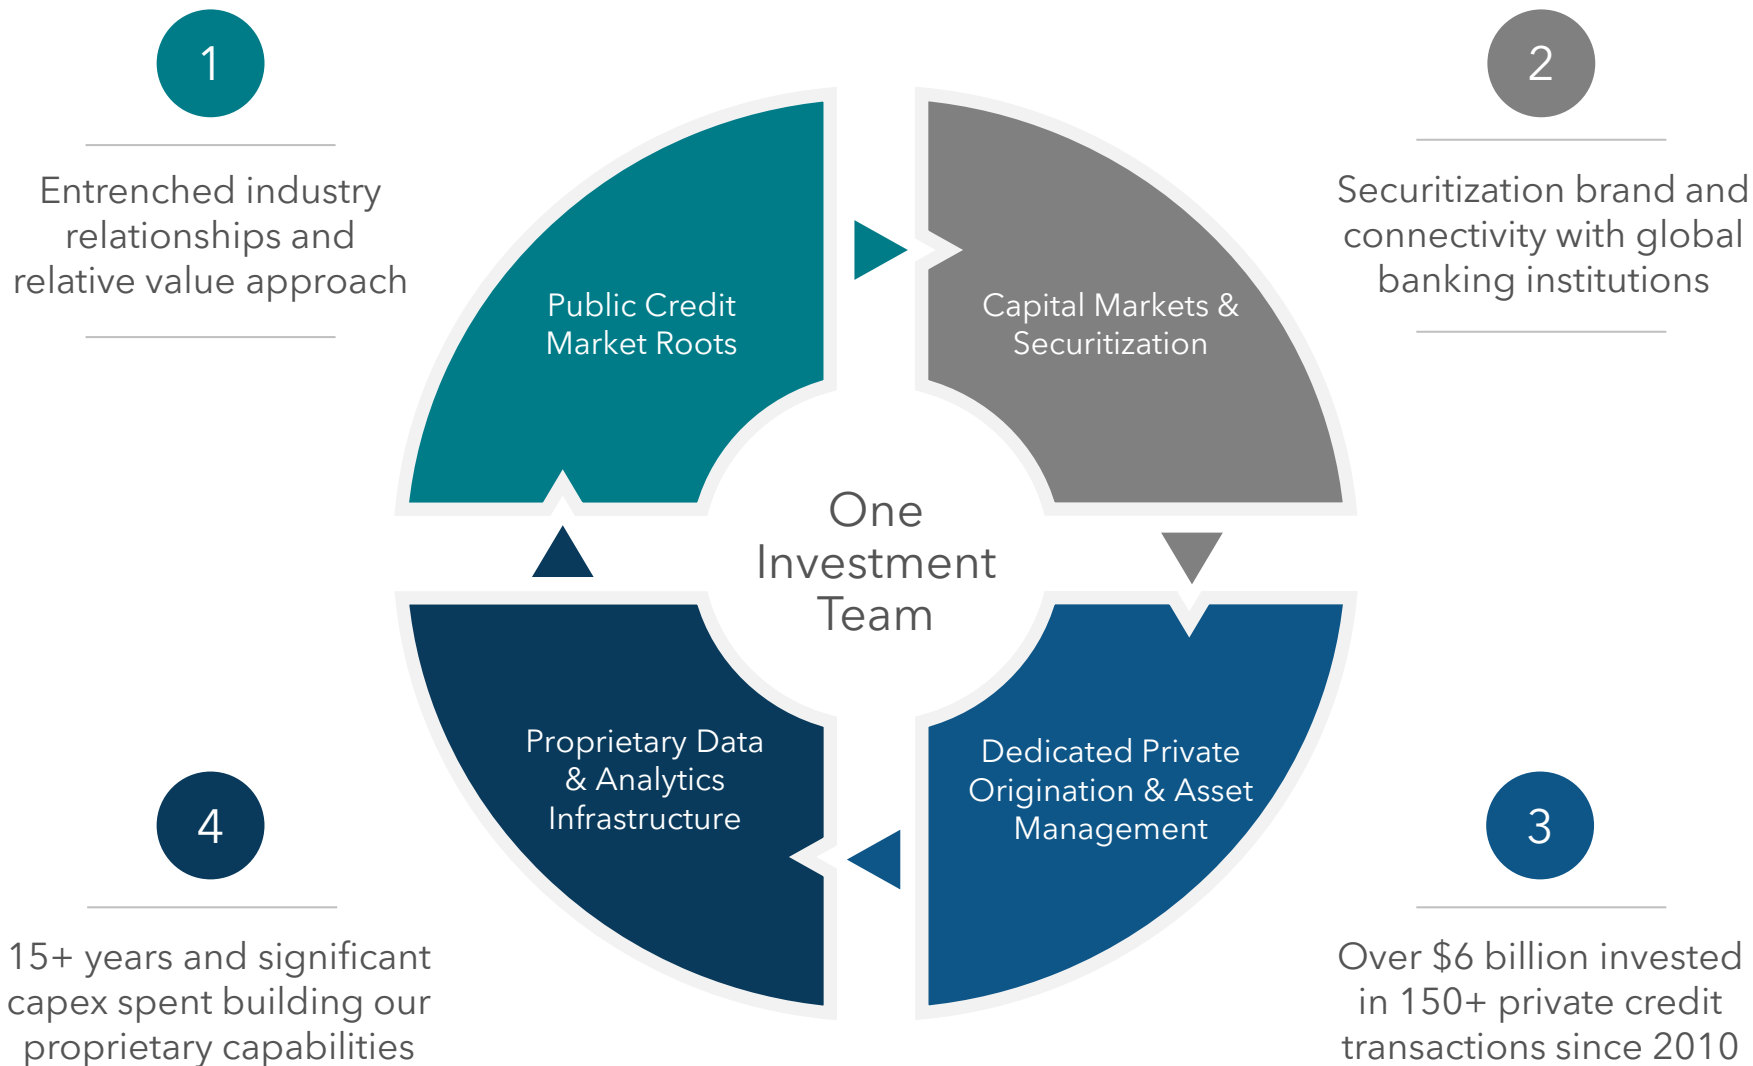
1

Entrenched industry relationships and relative value approach

2

Securitization brand and connectivity with global banking institutions

Public Credit Market Roots

Capital Markets & Securitization

One Investment Team

Proprietary Data & Analytics Infrastructure

Dedicated Private Origination & Asset Management

4

15+ years and significant capex spent building our proprietary capabilities

3

Over $6 billion invested in 150+ private credit transactions since 2010